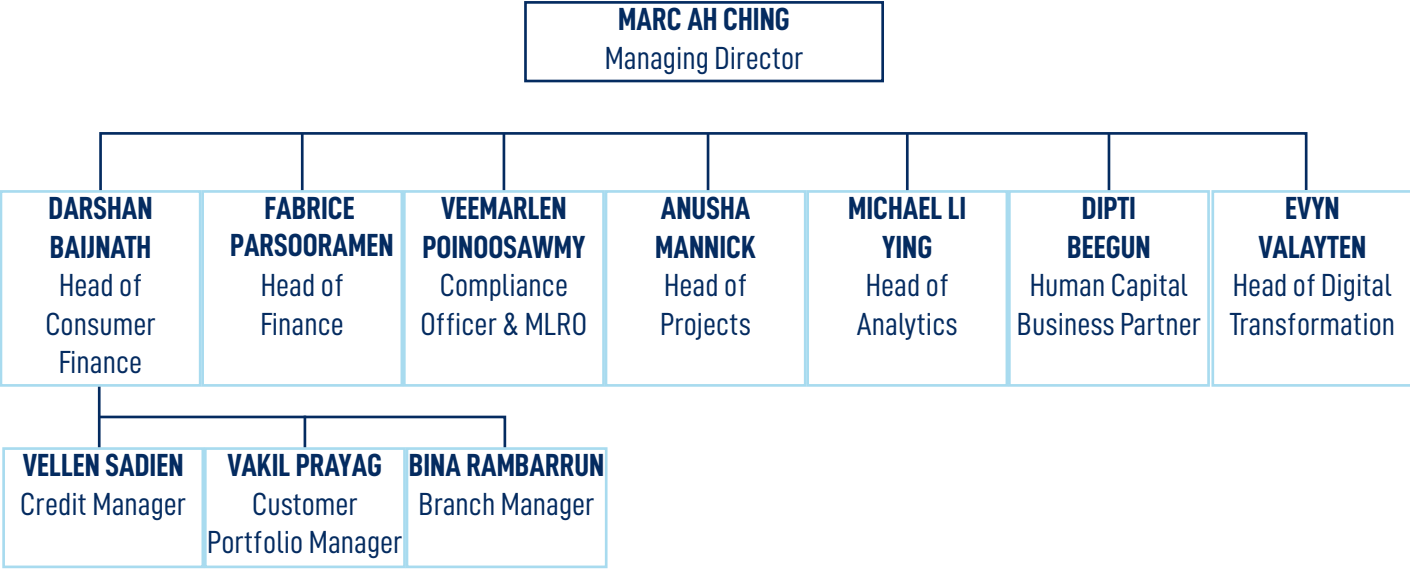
MARC AH CHING
Managing Director

DARSHAN BAIJNATH
Head of Consumer Finance

FABRICE PARSOORAMEN
Head of Finance

VEEMARLEN POINOOSAWMY
Compliance Officer & MLRO

ANUSHA MANNICK
Head of Projects

MICHAEL LI YING
Head of Analytics

DIPTI BEEGUN
Human Capital Business Partner

EVYN VALAYTEN
Head of Digital Transformation

VELLEN SADIEN
Credit Manager

VAKIL PRAYAG
Customer Portfolio Manager

BINA RAMBARRUN
Branch Manager